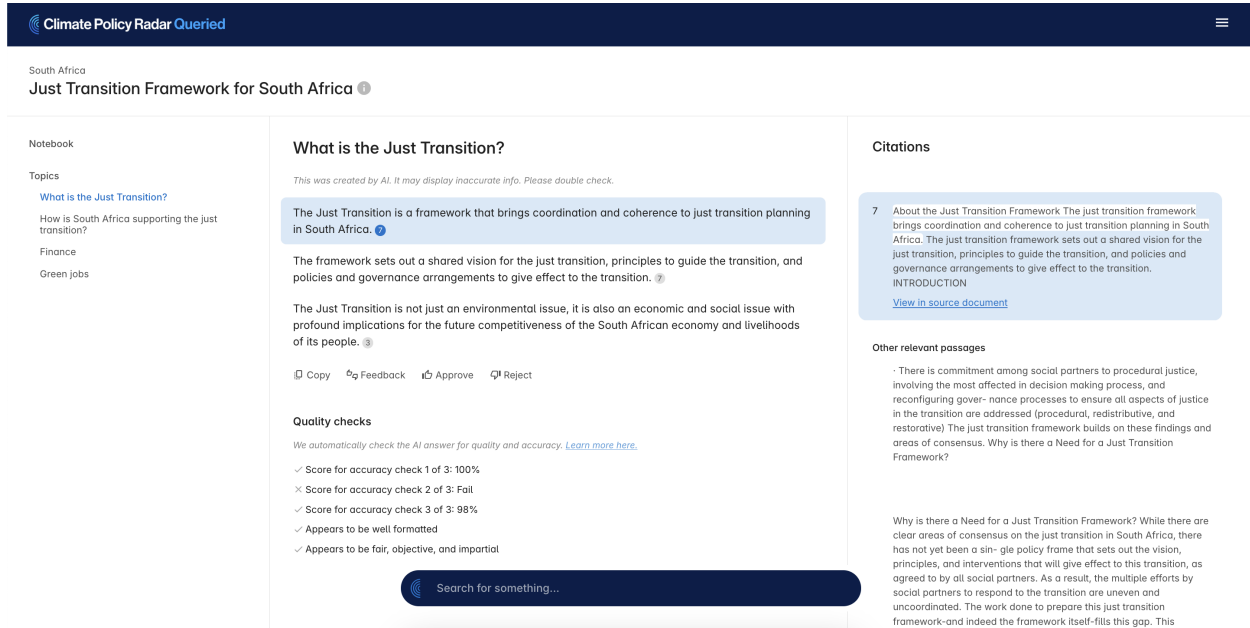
Climate Policy Radar Queried

South Africa
Just Transition Framework for South Africa

Notebook

Topics
What is the Just Transition?
How is South Africa supporting the just transition?
Finance
Green jobs

What is the Just Transition?

This was created by AI. It may display inaccurate info. Please double check.

The Just Transition is a framework that brings coordination and coherence to just transition planning in South Africa. 7

The framework sets out a shared vision for the just transition, principles to guide the transition, and policies and governance arrangements to give effect to the transition. 7

The Just Transition is not just an environmental issue, it is also an economic and social issue with profound implications for the future competitiveness of the South African economy and livelihoods of its people. 3

Copy Feedback Approve Reject

Quality checks

We automatically check the AI answer for quality and accuracy. Learn more here.

✓ Score for accuracy check 1 of 3: 100%
× Score for accuracy check 2 of 3: Fail
✓ Score for accuracy check 3 of 3: 98%
✓ Appears to be well formatted
✓ Appears to be fair, objective, and impartial

Search for something...

Citations

7 About the Just Transition Framework The just transition framework brings coordination and coherence to just transition planning in South Africa. The just transition framework sets out a shared vision for the just transition, principles to guide the transition, and policies and governance arrangements to give effect to the transition. INTRODUCTION
View in source document

Other relevant passages

· There is commitment among social partners to procedural justice, involving the most affected in decision making process, and reconfiguring gover- nance processes to ensure all aspects of justice in the transition are addressed (procedural, redistributive, and restorative) The just transition framework builds on these findings and areas of consensus. Why is there a Need for a Just Transition Framework?

Why is there a Need for a Just Transition Framework? While there are clear areas of consensus on the just transition in South Africa, there has not yet been a sin- gle policy frame that sets out the vision, principles, and interventions that will give effect to this transition, as agreed to by all social partners. As a result, the multiple efforts by social partners to respond to the transition are uneven and uncoordinated. The work done to prepare this just transition framework-and indeed the framework itself-fills this gap. This